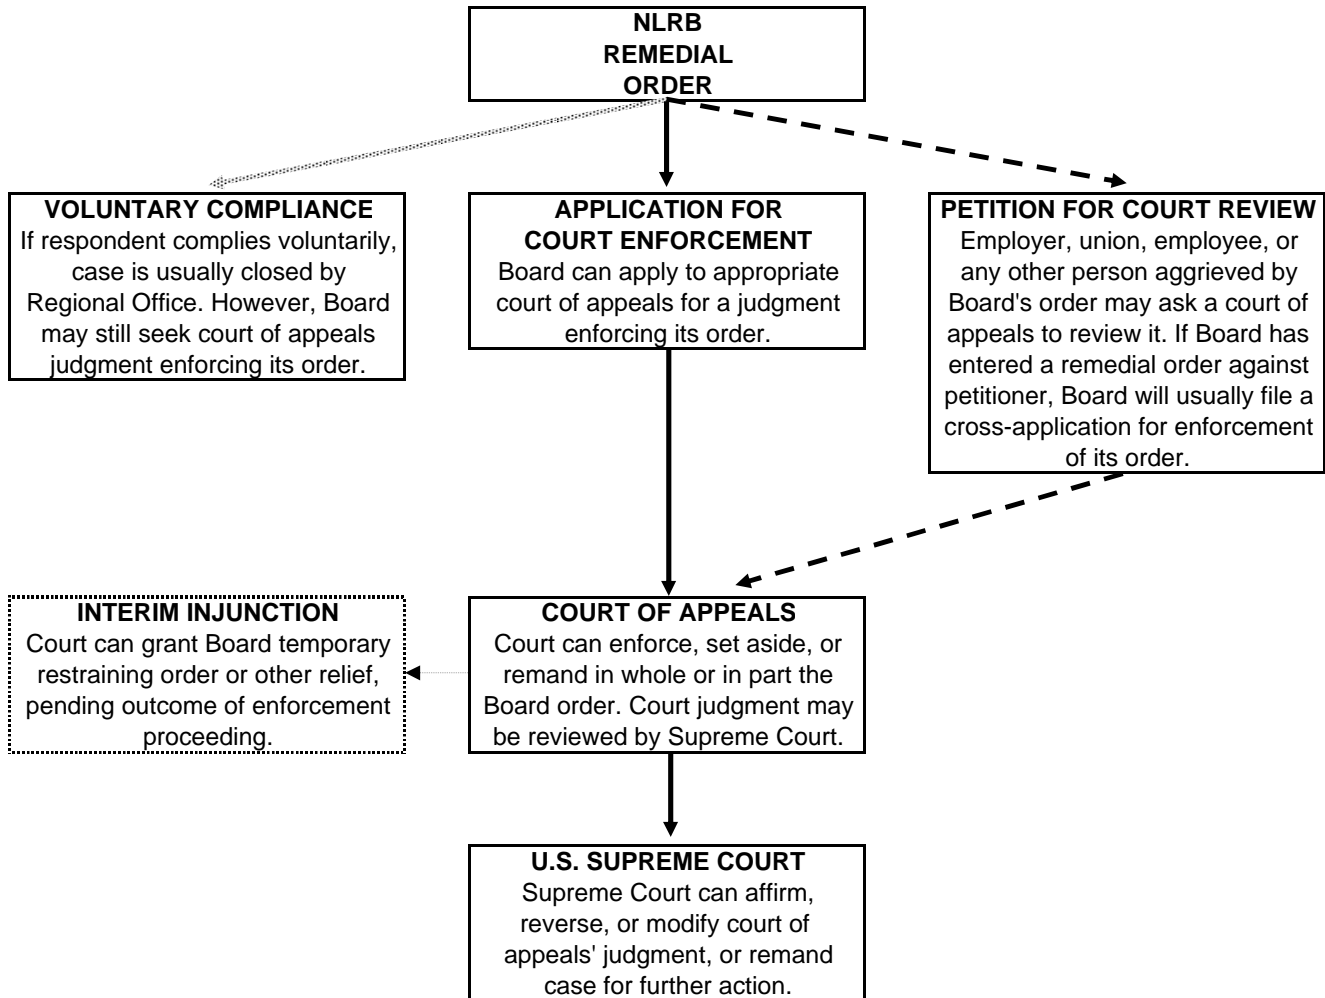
NLRB REMEDIAL ORDER

VOLUNTARY COMPLIANCE
If respondent complies voluntarily, case is usually closed by Regional Office. However, Board may still seek court of appeals judgment enforcing its order.

APPLICATION FOR COURT ENFORCEMENT
Board can apply to appropriate court of appeals for a judgment enforcing its order.

PETITION FOR COURT REVIEW
Employer, union, employee, or any other person aggrieved by Board's order may ask a court of appeals to review it. If Board has entered a remedial order against petitioner, Board will usually file a cross-application for enforcement of its order.

INTERIM INJUNCTION
Court can grant Board temporary restraining order or other relief, pending outcome of enforcement proceeding.

COURT OF APPEALS
Court can enforce, set aside, or remand in whole or in part the Board order. Court judgment may be reviewed by Supreme Court.

U.S. SUPREME COURT
Supreme Court can affirm, reverse, or modify court of appeals' judgment, or remand case for further action.